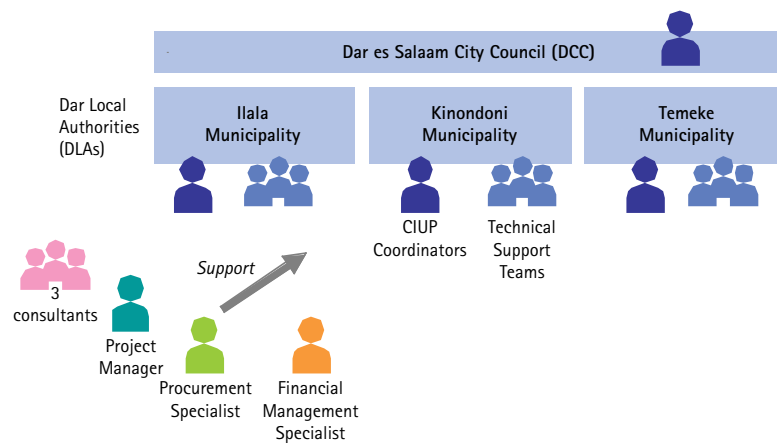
Dar es Salaam City Council (DCC)

Dar Local Authorities (DLAs)

Ilala Municipality

Kinondoni Municipality

Temeke Municipality

CIUP Coordinators

Technical Support Teams

3 consultants

Project Manager

Support

Procurement Specialist

Financial Management Specialist